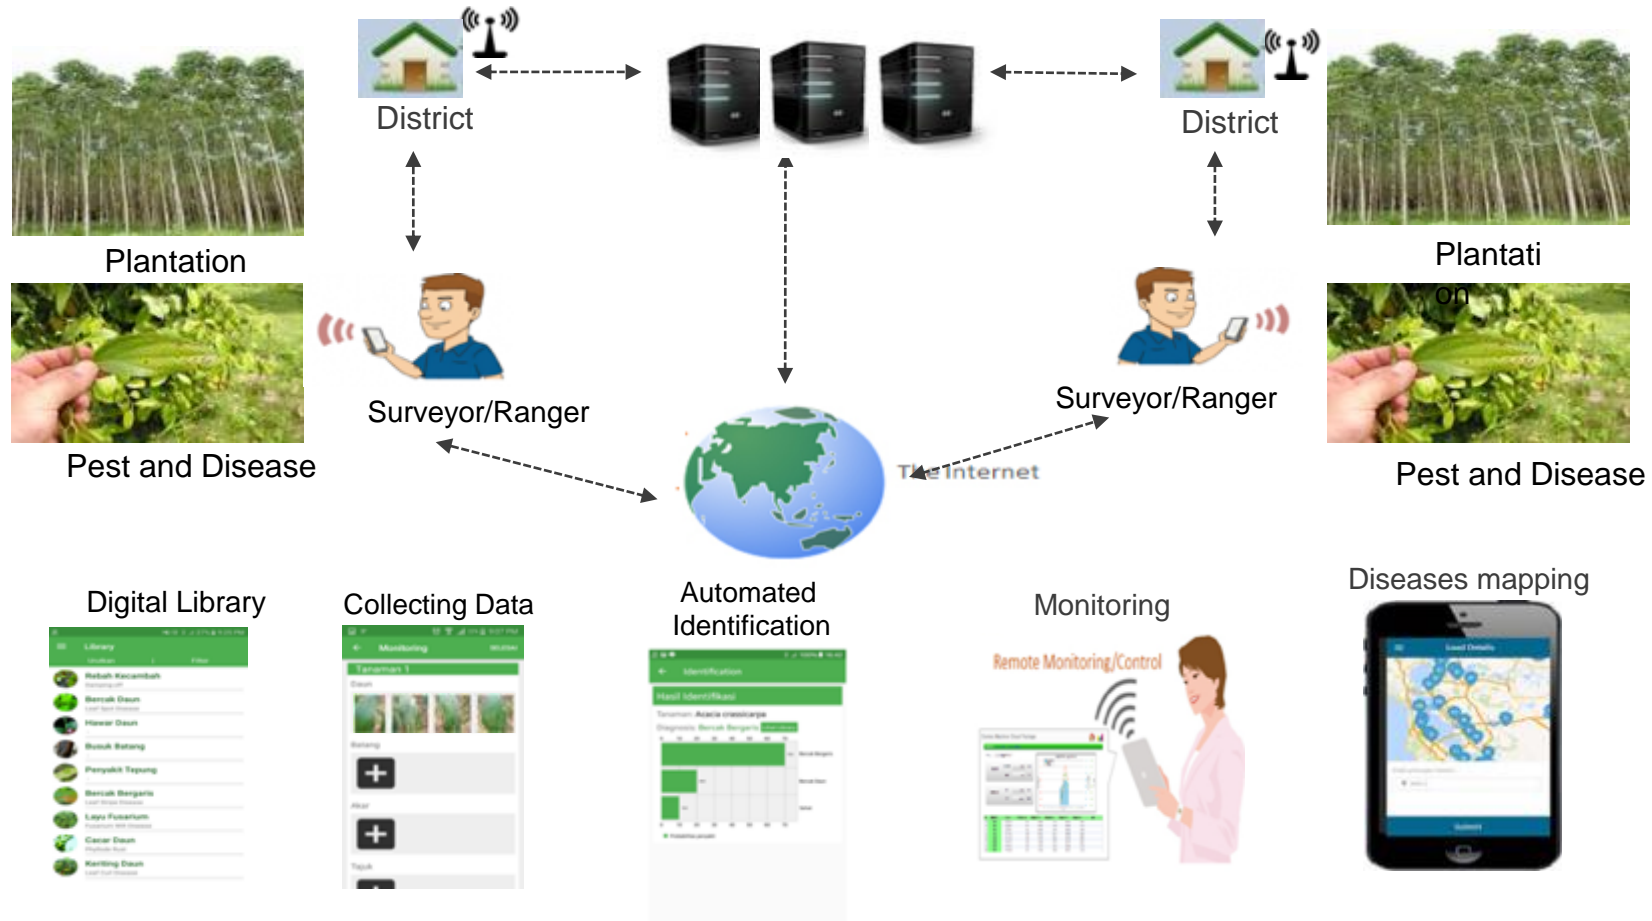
District

District

Plantation

Plantati on

Surveyor/Ranger

Surveyor/Ranger

Pest and Disease

Pest and Disease

The Internet

Digital Library

Library

Rebah Kecambah

Bercak Daun

Hawar Daun

Busuk Batang

Penyakit Tepung

Bercak Bergaris

Layu Fusarium

Cacar Daun

Keriting Daun

Collecting Data

Monitoring

Tanaman 1

Daun

Batang

Akar

Tajuk

Automated Identification

Identification

Hasil Identifikasi

Tanaman: Acacia crassicarpa

Diagnosis: Bercak Bergaris

Monitoring

Remote Monitoring/Control

Diseases mapping

Load Details

Submit